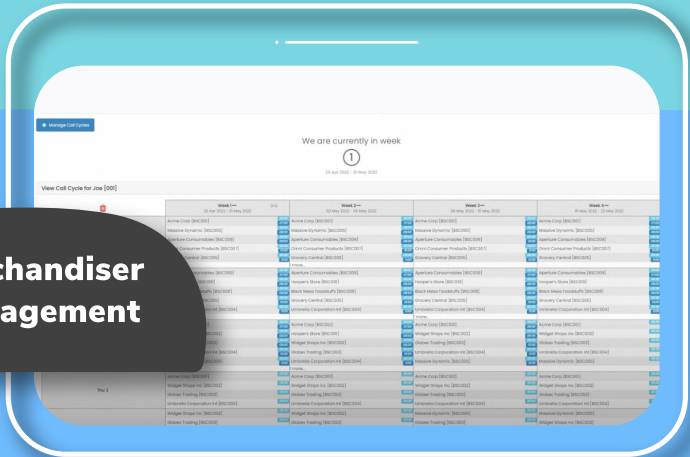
Manage Call Cycles

We are currently in week

1

View Call Cycle for Joe [001]

chandiser
agement

Week 1
Week 2
Week 3
Week 4

Acme Corp [BSC001]
Massive Dynamic [BSC002]
Aperture Consumables [BSC009]
Omni Consumer Products [BSC007]
Grocery Central [BSC005]

Aperture Consumables [BSC009]
Hooper's Store [BSC010]
Black Mesa Foodstuffs [BSC008]
Grocery Central [BSC010]
Umbrella Corporation Int [BSC004]

Acme Corp [BSC001]
Widget Shops Inc [BSC002]
Globex Trading [BSC003]
Umbrella Corporation Int [BSC004]
Massive Dynamic [BSC005]

Thu 2

Acme Corp [BSC001]
Widget Shops Inc [BSC002]
Globex Trading [BSC003]
Umbrella Corporation Int [BSC004]
Widget Shops Inc [BSC002]
Globex Trading [BSC003]